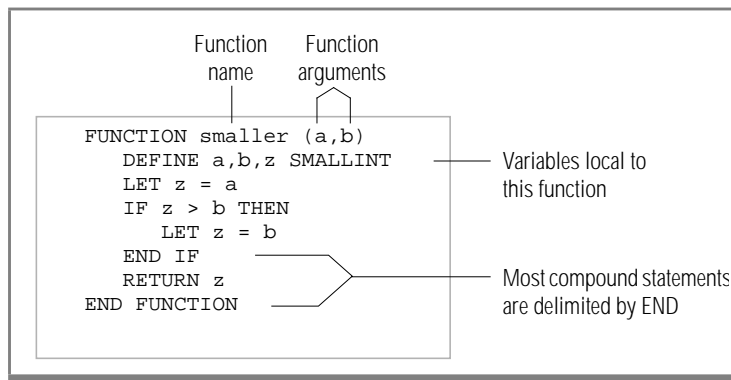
Function name

Function arguments

FUNCTION smaller (a,b)
DEFINE a,b,z SMALLINT
LET z = a
IF z > b THEN
LET z = b
END IF
RETURN z
END FUNCTION

Variables local to this function

Most compound statements are delimited by END